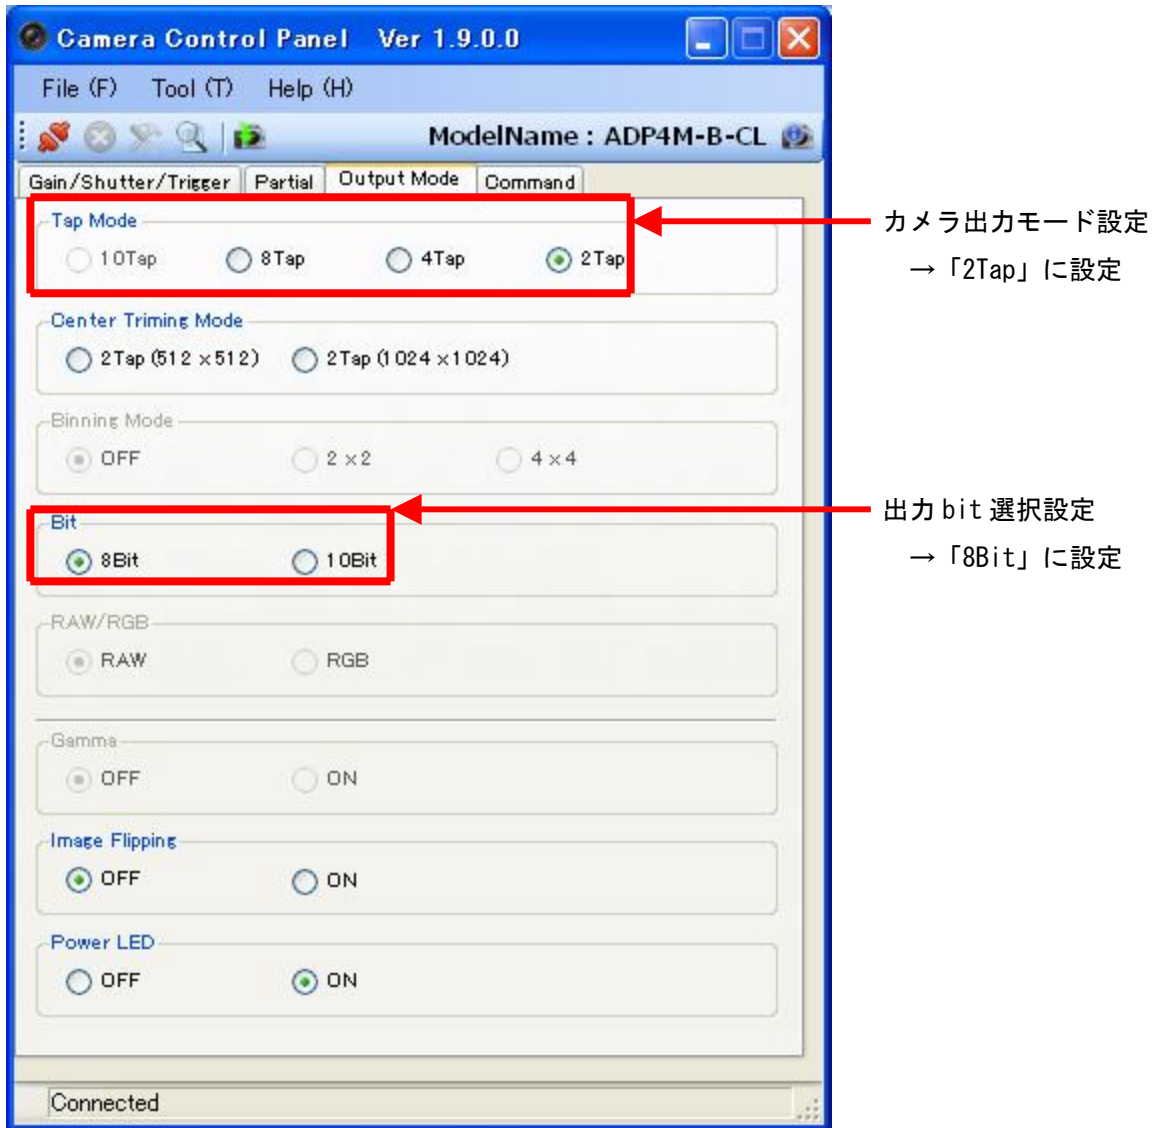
Camera Control Panel Ver 1.9.0.0

File (F) Tool (T) Help (H)

ModelName : ADP4M-B-CL

Gain/Shutter/Trigger | Partial | Output Mode | Command

Tap Mode
10Tap 8Tap 4Tap 2Tap

カメラ出力モード設定
→「2Tap」に設定

Center Triming Mode
2Tap (512 ×512) 2Tap (1024 ×1024)

Binning Mode
OFF 2 ×2 4 ×4

Bit
8Bit 10Bit

出力 bit 選択設定
→「8Bit」に設定

RAW/RGB
RAW RGB

Gamma
OFF ON

Image Flipping
OFF ON

Power LED
OFF ON

Connected